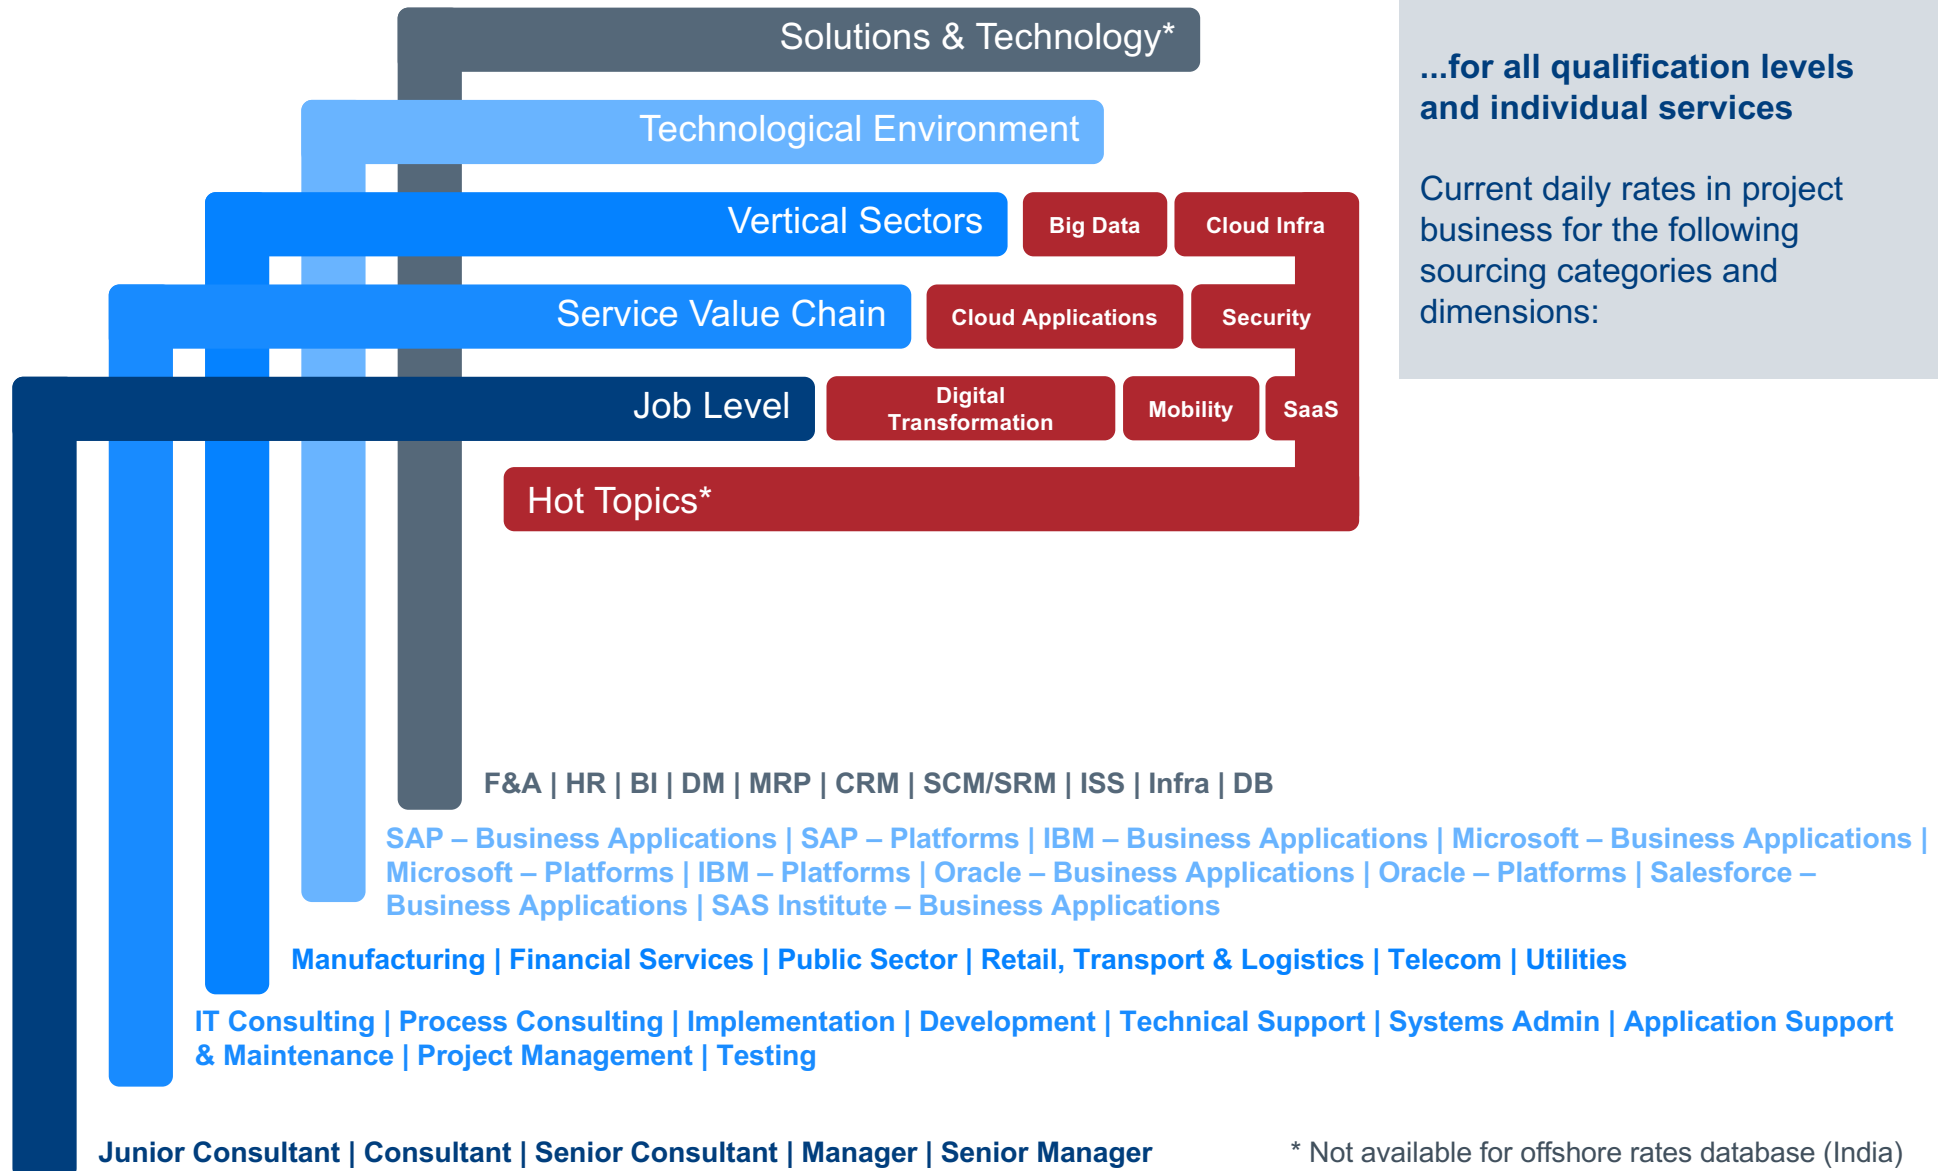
Solutions & Technology*

Technological Environment

Vertical Sectors

Big Data

Cloud Infra

Service Value Chain

Cloud Applications

Security

Job Level

Digital Transformation

Mobility

SaaS

Hot Topics*

...for all qualification levels and individual services

Current daily rates in project business for the following sourcing categories and dimensions:

F&A | HR | BI | DM | MRP | CRM | SCM/SRM | ISS | Infra | DB

SAP – Business Applications | SAP – Platforms | IBM – Business Applications | Microsoft – Business Applications | Microsoft – Platforms | IBM – Platforms | Oracle – Business Applications | Oracle – Platforms | Salesforce – Business Applications | SAS Institute – Business Applications

Manufacturing | Financial Services | Public Sector | Retail, Transport & Logistics | Telecom | Utilities

IT Consulting | Process Consulting | Implementation | Development | Technical Support | Systems Admin | Application Support & Maintenance | Project Management | Testing

Junior Consultant | Consultant | Senior Consultant | Manager | Senior Manager

* Not available for offshore rates database (India)